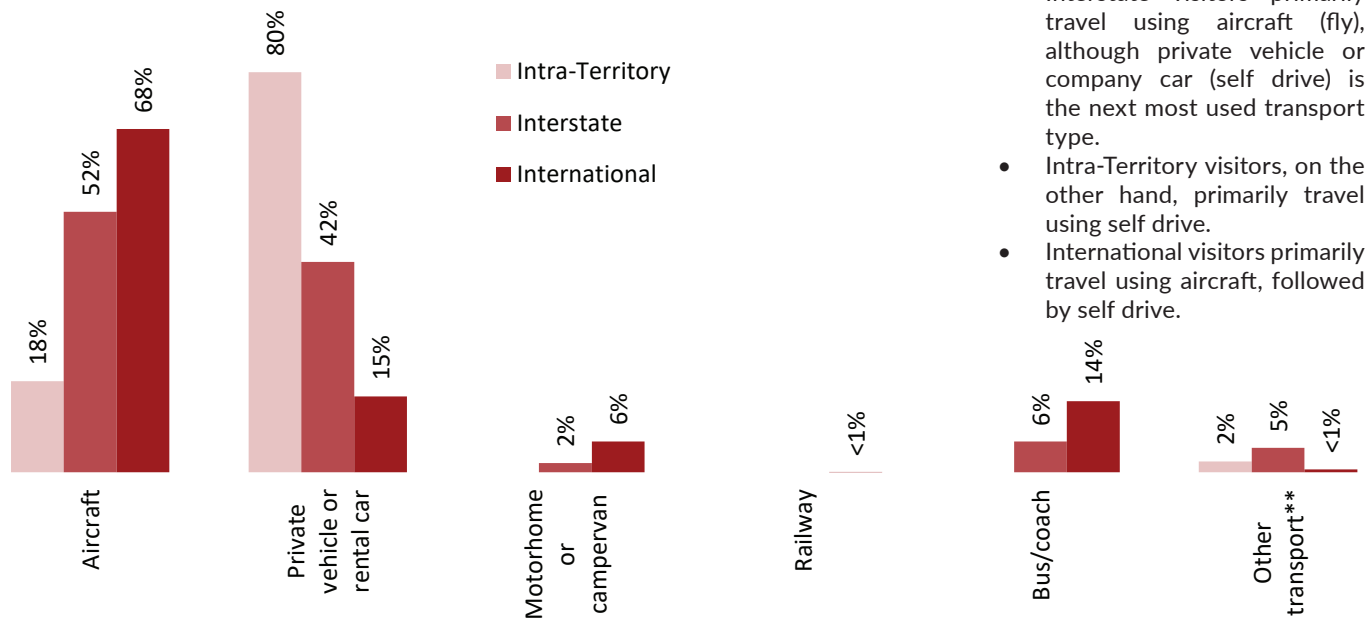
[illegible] travel using aircraft (fly), although private vehicle or company car (self drive) is the next most used transport type.

- Intra-Territory visitors, on the other hand, primarily travel using self drive.
- International visitors primarily travel using aircraft, followed by self drive.

Intra-Territory
Interstate
International

18%
52%
68%
Aircraft

80%
42%
15%
Private vehicle or rental car

2%
6%
Motorhome or campervan

<1%
Railway

6%
14%
Bus/coach

2%
5%
<1%
Other transport**